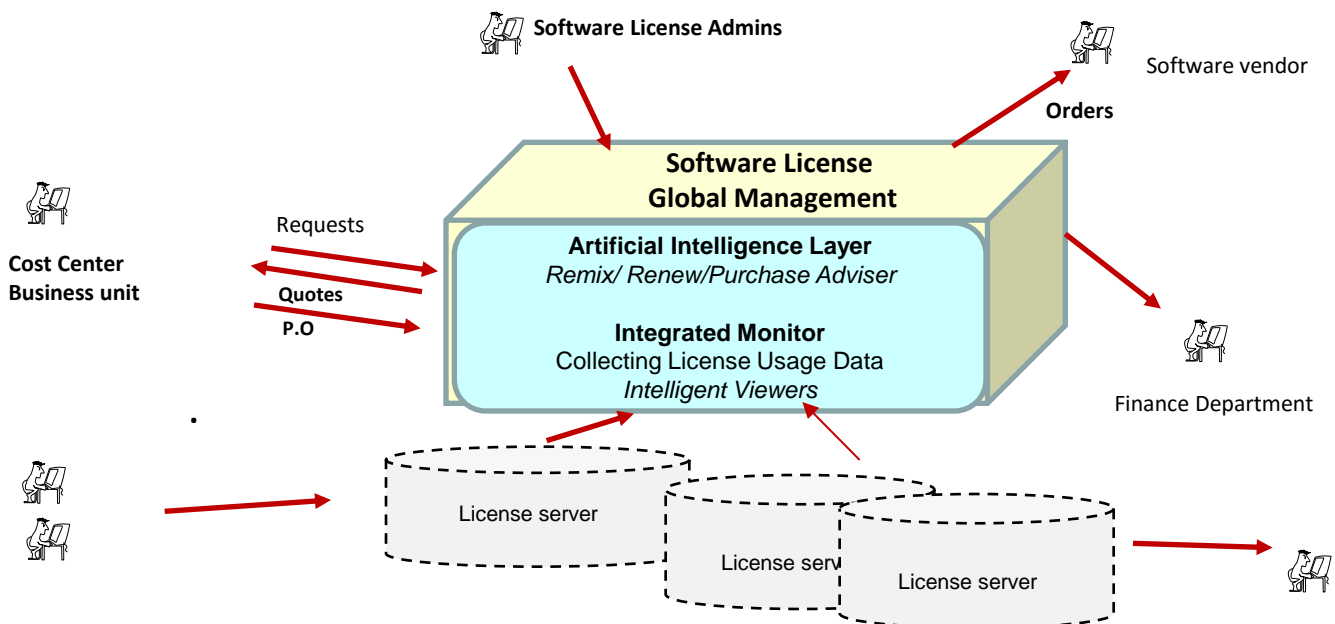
Software License Admins

Software vendor

Orders

Software License
Global Management

Cost Center
Business unit

Requests

Quotes

P.O

Artificial Intelligence Layer
Remix/ Renew/Purchase Adviser

Integrated Monitor
Collecting License Usage Data
Intelligent Viewers

Finance Department

.

License server

License serv

License server